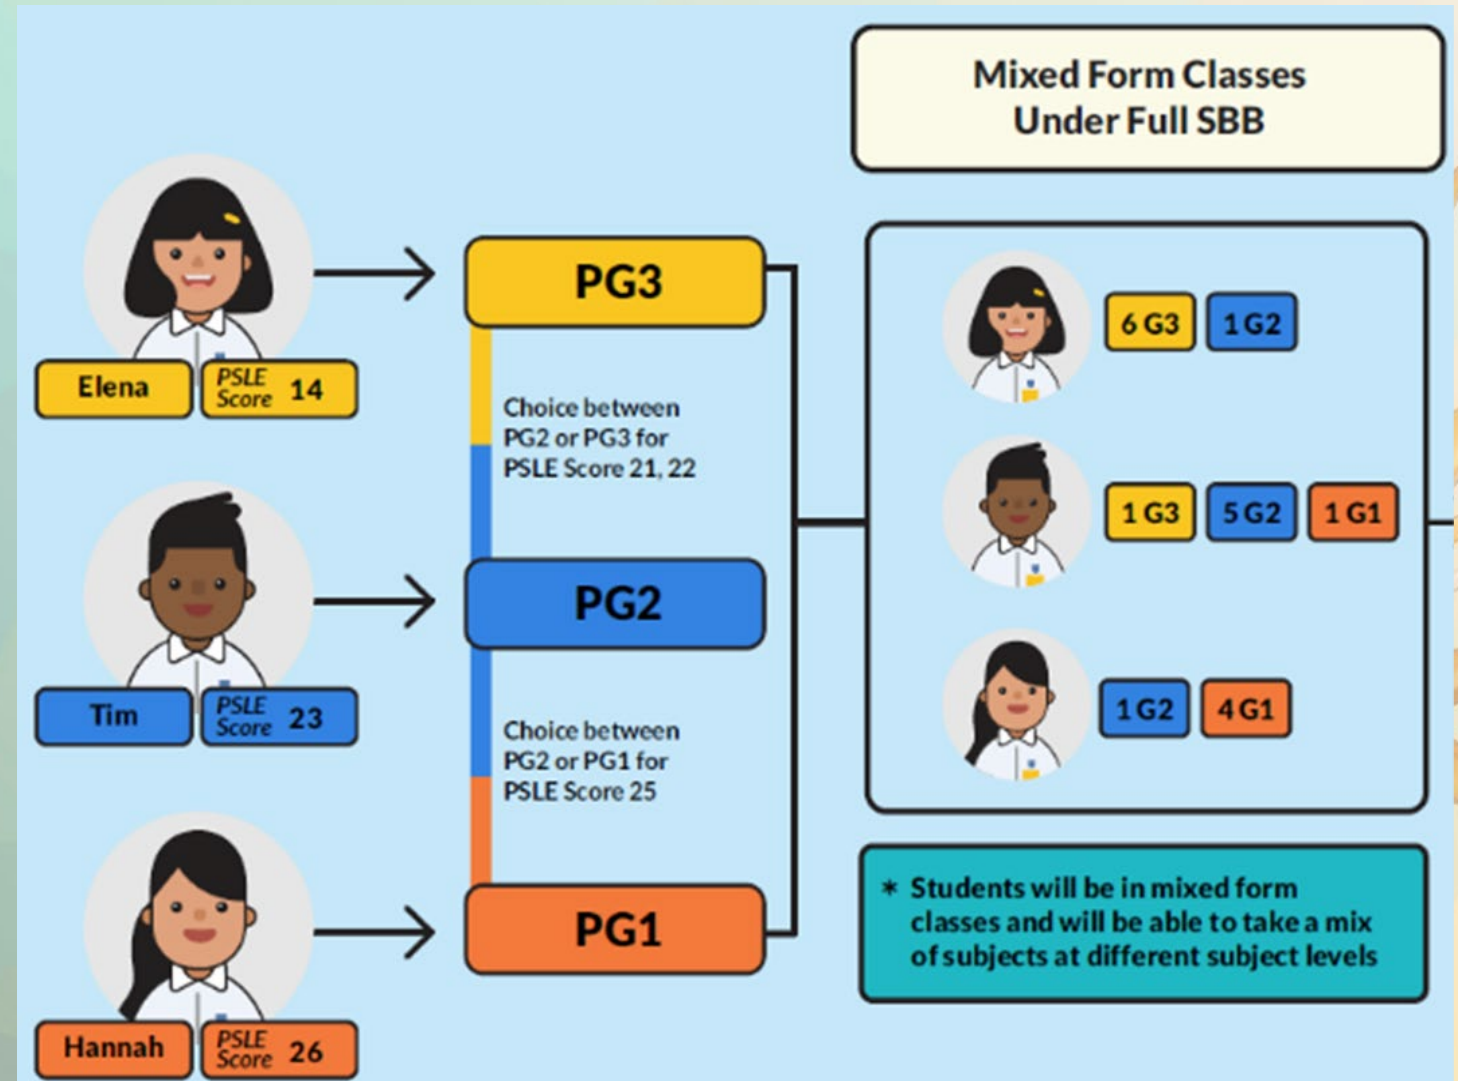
Mixed Form Classes Under Full SBB

Elena
PSLE Score 14

Tim
PSLE Score 23

Hannah
PSLE Score 26

PG3

Choice between PG2 or PG3 for PSLE Score 21, 22

PG2

Choice between PG2 or PG1 for PSLE Score 25

PG1

6 G3
1 G2

1 G3
5 G2
1 G1

1 G2
4 G1

* Students will be in mixed form classes and will be able to take a mix of subjects at different subject levels